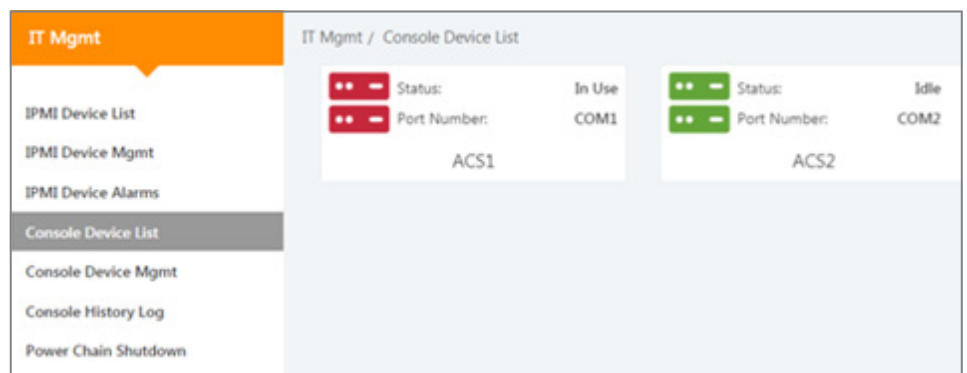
IT Mgmt

IPMI Device List
IPMI Device Mgmt
IPMI Device Alarms
Console Device List
Console Device Mgmt
Console History Log
Power Chain Shutdown

IT Mgmt / Console Device List

Status: In Use
Port Number: COM1
ACS1

Status: Idle
Port Number: COM2
ACS2